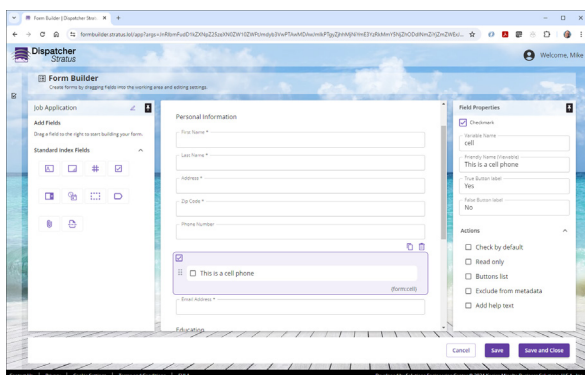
Form Builder | Dispatcher Stratus

formbuilder.stratus.lol/app?args=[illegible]

Dispatcher Stratus

Welcome, Mike

Form Builder
Create forms by dragging fields into the working area and editing settings.

Job Application

Add Fields
Drag a field to the right to start building your form.

Standard Index Fields

Personal Information

First Name *

Last Name *

Address *

Zip Code *

Phone Number

This is a cell phone

{form.cell}

Email Address *

Education

Field Properties

Checkmark

Variable Name
cell

Friendly Name (Variable)
This is a cell phone

True Button label
Yes

False Button label
No

Actions

Check by default

Read only

Buttons list

Exclude from metadata

Add help text

Cancel

Save

Save and Close